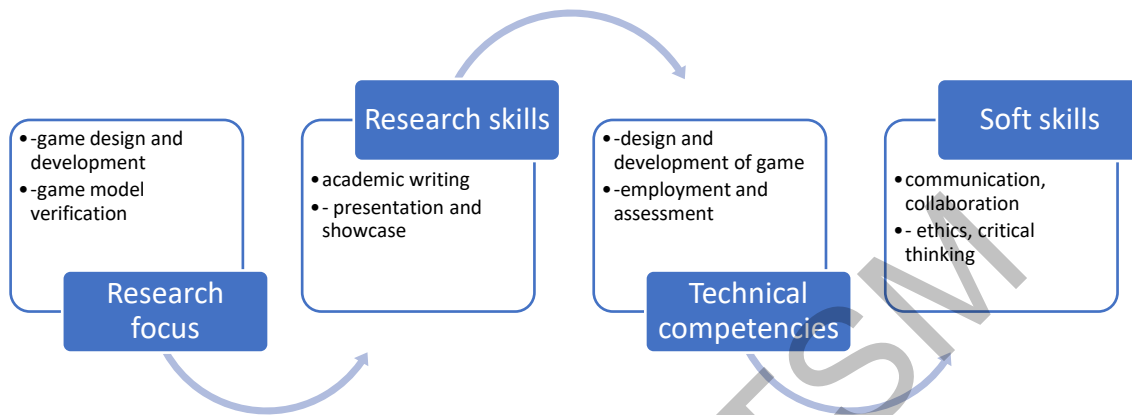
• -game design and development
• -game model verification

Research focus

Research skills

• academic writing
• - presentation and showcase

• -design and development of game
• -employment and assessment

Technical competencies

Soft skills

• communication, collaboration
• - ethics, critical thinking

TSM